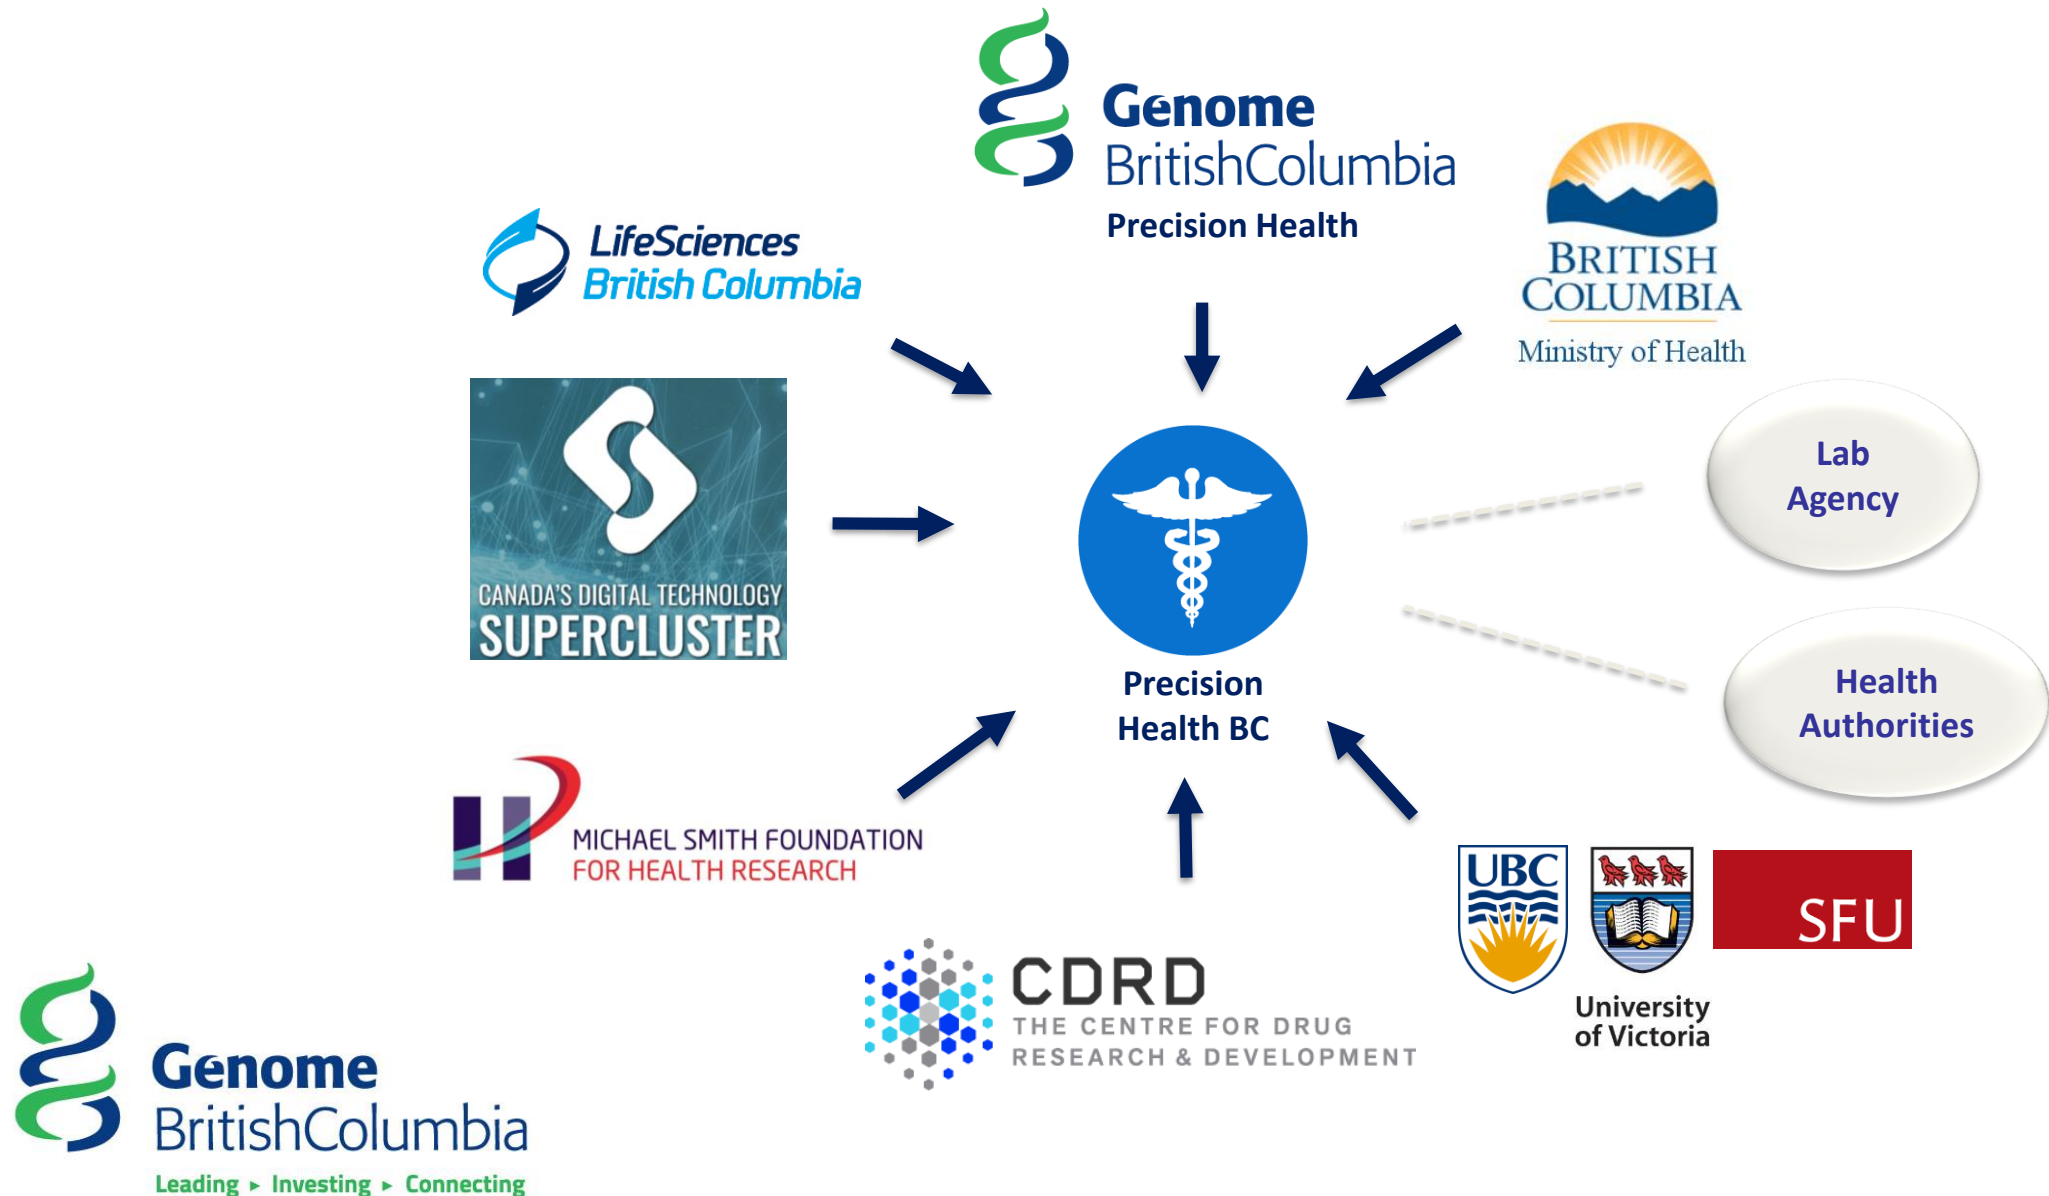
Genome
BritishColumbia
Precision Health

LifeSciences
British Columbia

BRITISH
COLUMBIA
Ministry of Health

CANADA'S DIGITAL TECHNOLOGY
SUPERCLUSTER

Lab
Agency

Precision
Health BC

Health
Authorities

MICHAEL SMITH FOUNDATION
FOR HEALTH RESEARCH

UBC

SFU

University
of Victoria

CDRD
THE CENTRE FOR DRUG
RESEARCH & DEVELOPMENT

Genome
BritishColumbia
Leading ▸ Investing ▸ Connecting